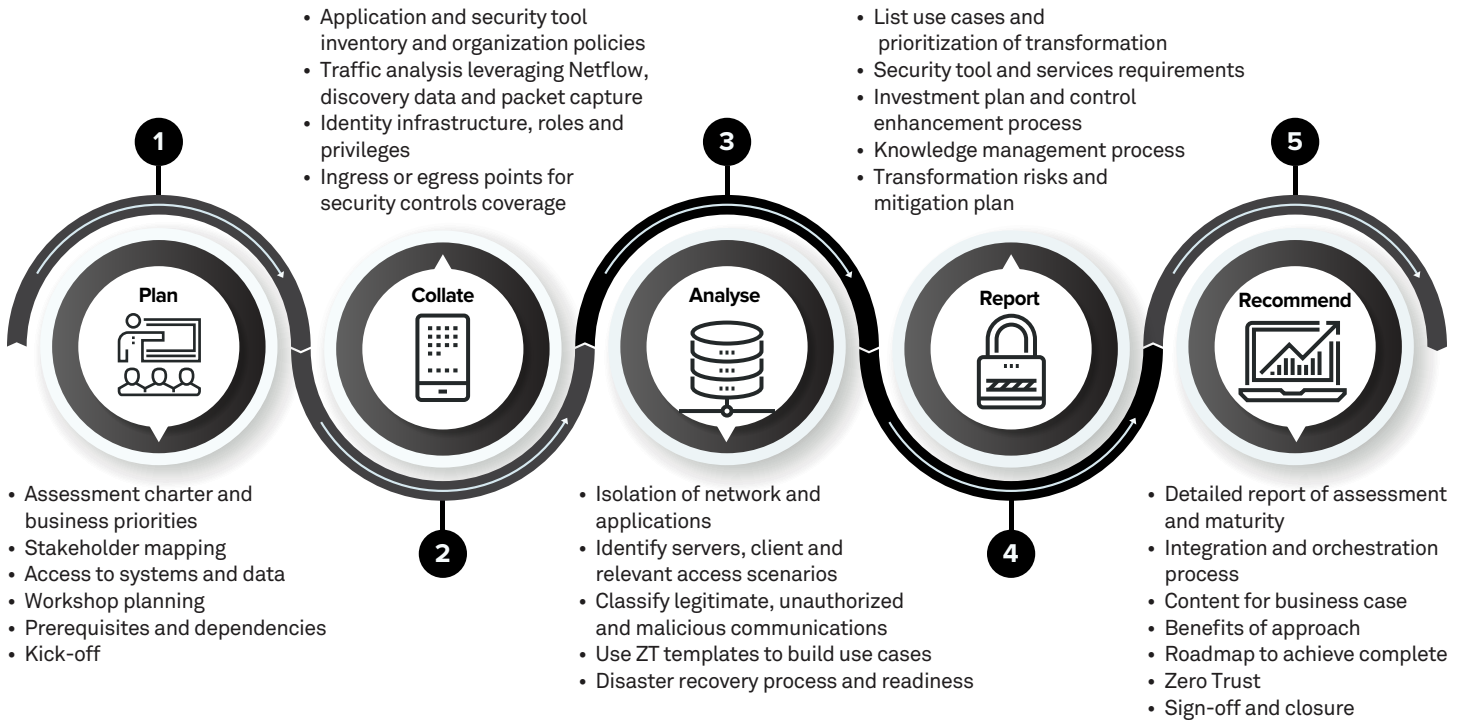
1

Plan

• Assessment charter and business priorities
• Stakeholder mapping
• Access to systems and data
• Workshop planning
• Prerequisites and dependencies
• Kick-off

• Application and security tool inventory and organization policies
• Traffic analysis leveraging Netflow, discovery data and packet capture
• Identity infrastructure, roles and privileges
• Ingress or egress points for security controls coverage

Collate

2

3

Analyse

• Isolation of network and applications
• Identify servers, client and relevant access scenarios
• Classify legitimate, unauthorized and malicious communications
• Use ZT templates to build use cases
• Disaster recovery process and readiness

• List use cases and prioritization of transformation
• Security tool and services requirements
• Investment plan and control enhancement process
• Knowledge management process
• Transformation risks and mitigation plan

Report

4

5

Recommend

• Detailed report of assessment and maturity
• Integration and orchestration process
• Content for business case
• Benefits of approach
• Roadmap to achieve complete
• Zero Trust
• Sign-off and closure